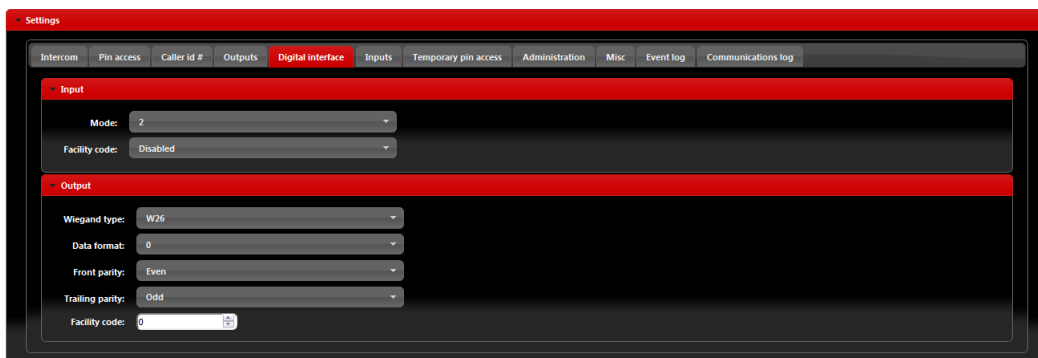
Settings

Intercom | Pin access | Caller id # | Outputs | Digital interface | Inputs | Temporary pin access | Administration | Misc | Event log | Communications log

Input

Mode: 2

Facility code: Disabled

Output

Wiegand type: W26

Data format: 0

Front parity: Even

Trailing parity: Odd

Facility code: 0